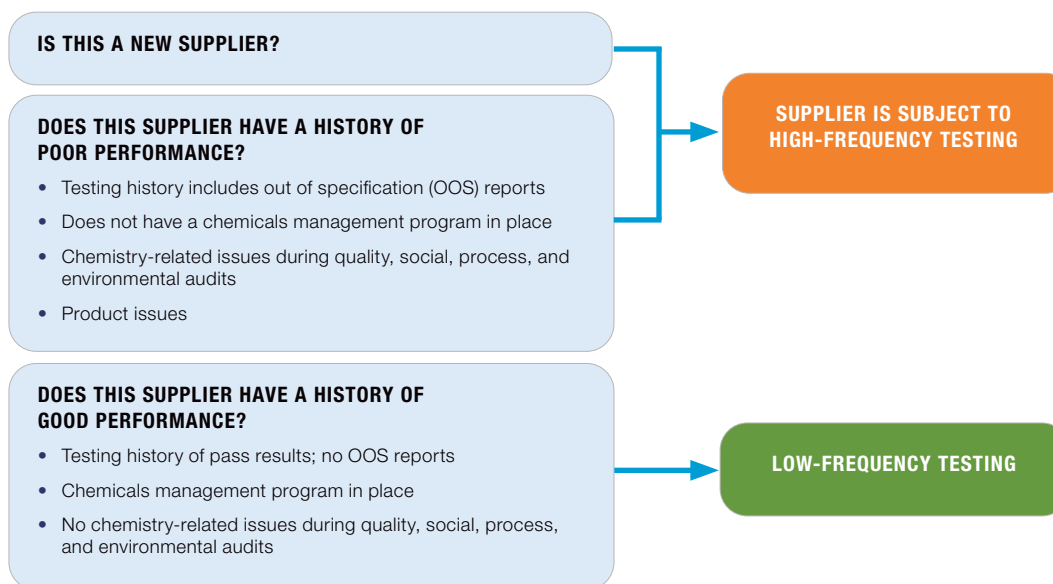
IS THIS A NEW SUPPLIER?

DOES THIS SUPPLIER HAVE A HISTORY OF POOR PERFORMANCE?

- Testing history includes out of specification (OOS) reports
- Does not have a chemicals management program in place
- Chemistry-related issues during quality, social, process, and environmental audits
- Product issues

SUPPLIER IS SUBJECT TO HIGH-FREQUENCY TESTING

DOES THIS SUPPLIER HAVE A HISTORY OF GOOD PERFORMANCE?

- Testing history of pass results; no OOS reports
- Chemicals management program in place
- No chemistry-related issues during quality, social, process, and environmental audits

LOW-FREQUENCY TESTING